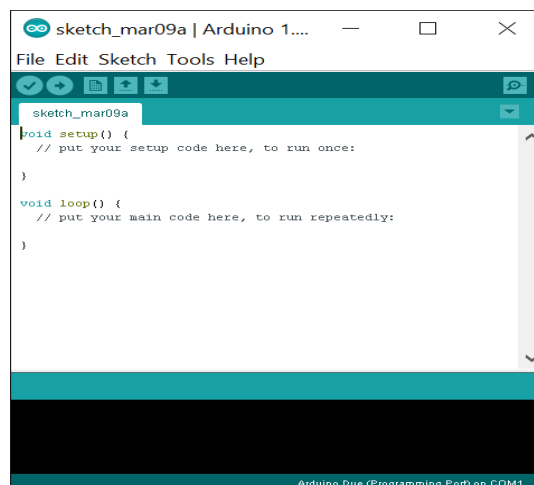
sketch_mar09a | Arduino 1....

File Edit Sketch Tools Help

sketch_mar09a

void setup() {
  // put your setup code here, to run once:

}

void loop() {
  // put your main code here, to run repeatedly:

}

Arduino Due (Programming Port) on COM1